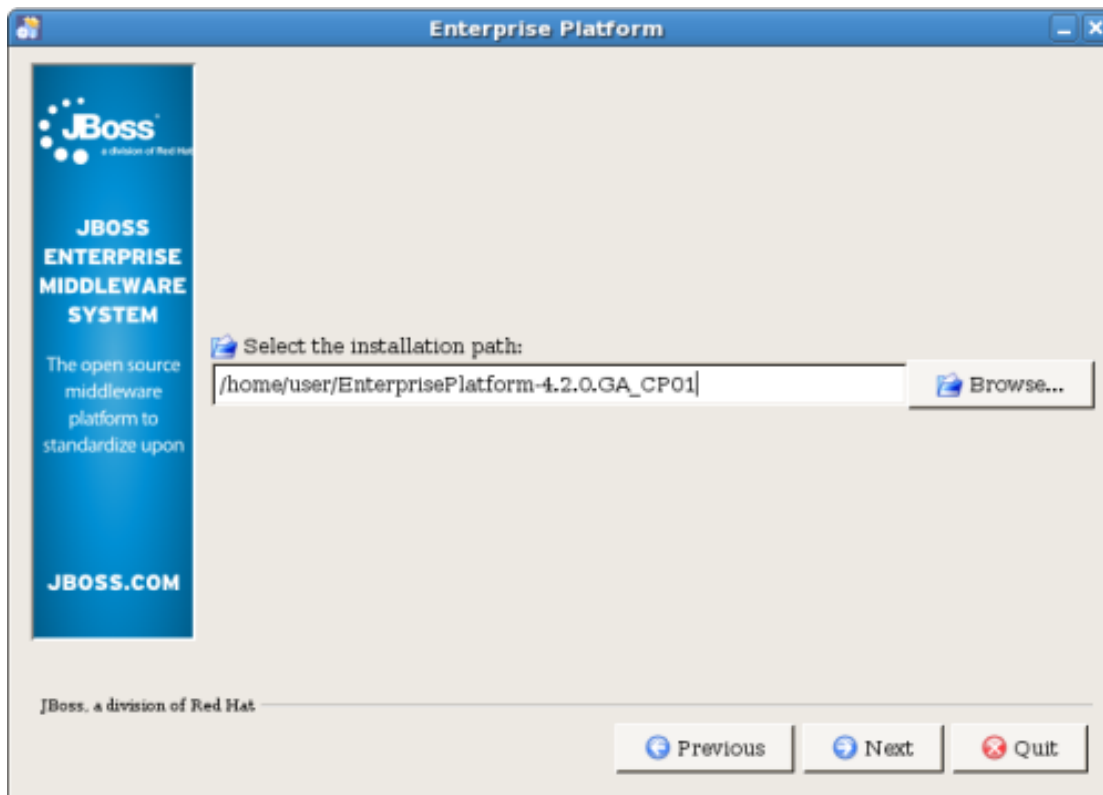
Enterprise Platform

JBoss
a division of Red Hat

JBOSS ENTERPRISE MIDDLEWARE SYSTEM

The open source middleware platform to standardize upon

JBOSS.COM

Select the installation path:

/home/user/EnterprisePlatform-4.2.0.GA_CP01

Browse...

JBoss, a division of Red Hat

Previous

Next

Quit